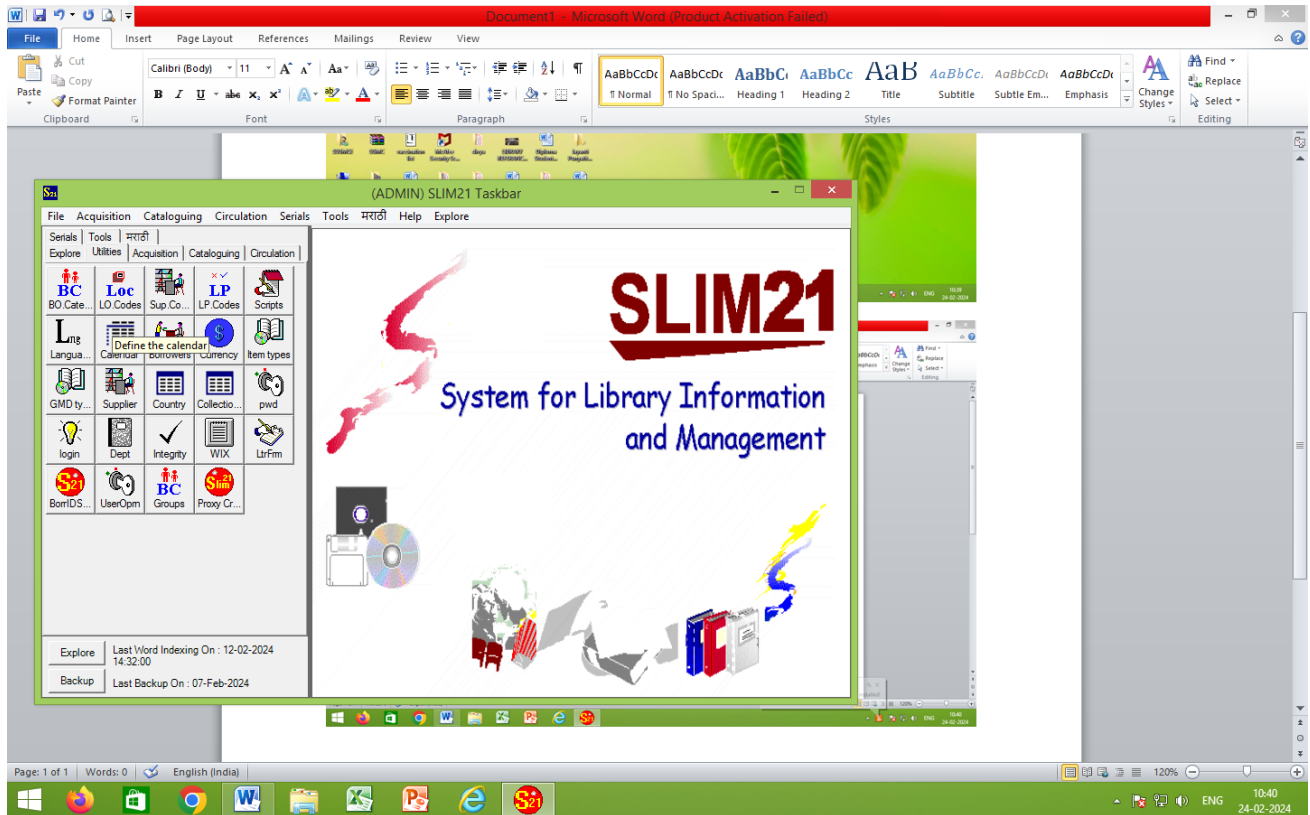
Document1 - Microsoft Word (Product Activation Failed)

File Home Insert Page Layout References Mailings Review View

Paste
Cut
Copy
Format Painter
Clipboard

Calibri (Body) 11
Font

Paragraph

AaBbCcDc ¶ Normal
AaBbCcDc ¶ No Spaci...
AaBbCc Heading 1
AaBbCc Heading 2
AaB Title
AaBbCc. Subtitle
AaBbCcDc Subtle Em...
AaBbCcDc Emphasis
Change Styles
Styles

Find
Replace
Select
Editing

(ADMIN) SLIM21 Taskbar

File Acquisition Cataloguing Circulation Serials Tools मराठी Help Explore

Serials | Tools | मराठी
Explore | Utilities | Acquisition | Cataloguing | Circulation

BC BO Cate...
Loc LO.Codes
Sup.Co...
LP LP.Codes
Scripts
Lng Langua...
Calendar
Borrowers
Currency
Item types
Define the calendar
GMD ty...
Supplier
Country
Collectio...
pwd
login
Dept
Integrity
WIX
LtrFrm
S21 BorrIDS...
UserOpm
BC Groups
Proxy Cr...

Explore
Last Word Indexing On : 12-02-2024 14:32:00
Backup
Last Backup On : 07-Feb-2024

SLIM21
System for Library Information and Management

Page: 1 of 1 Words: 0 English (India)
120%

ENG
10:40
24-02-2024